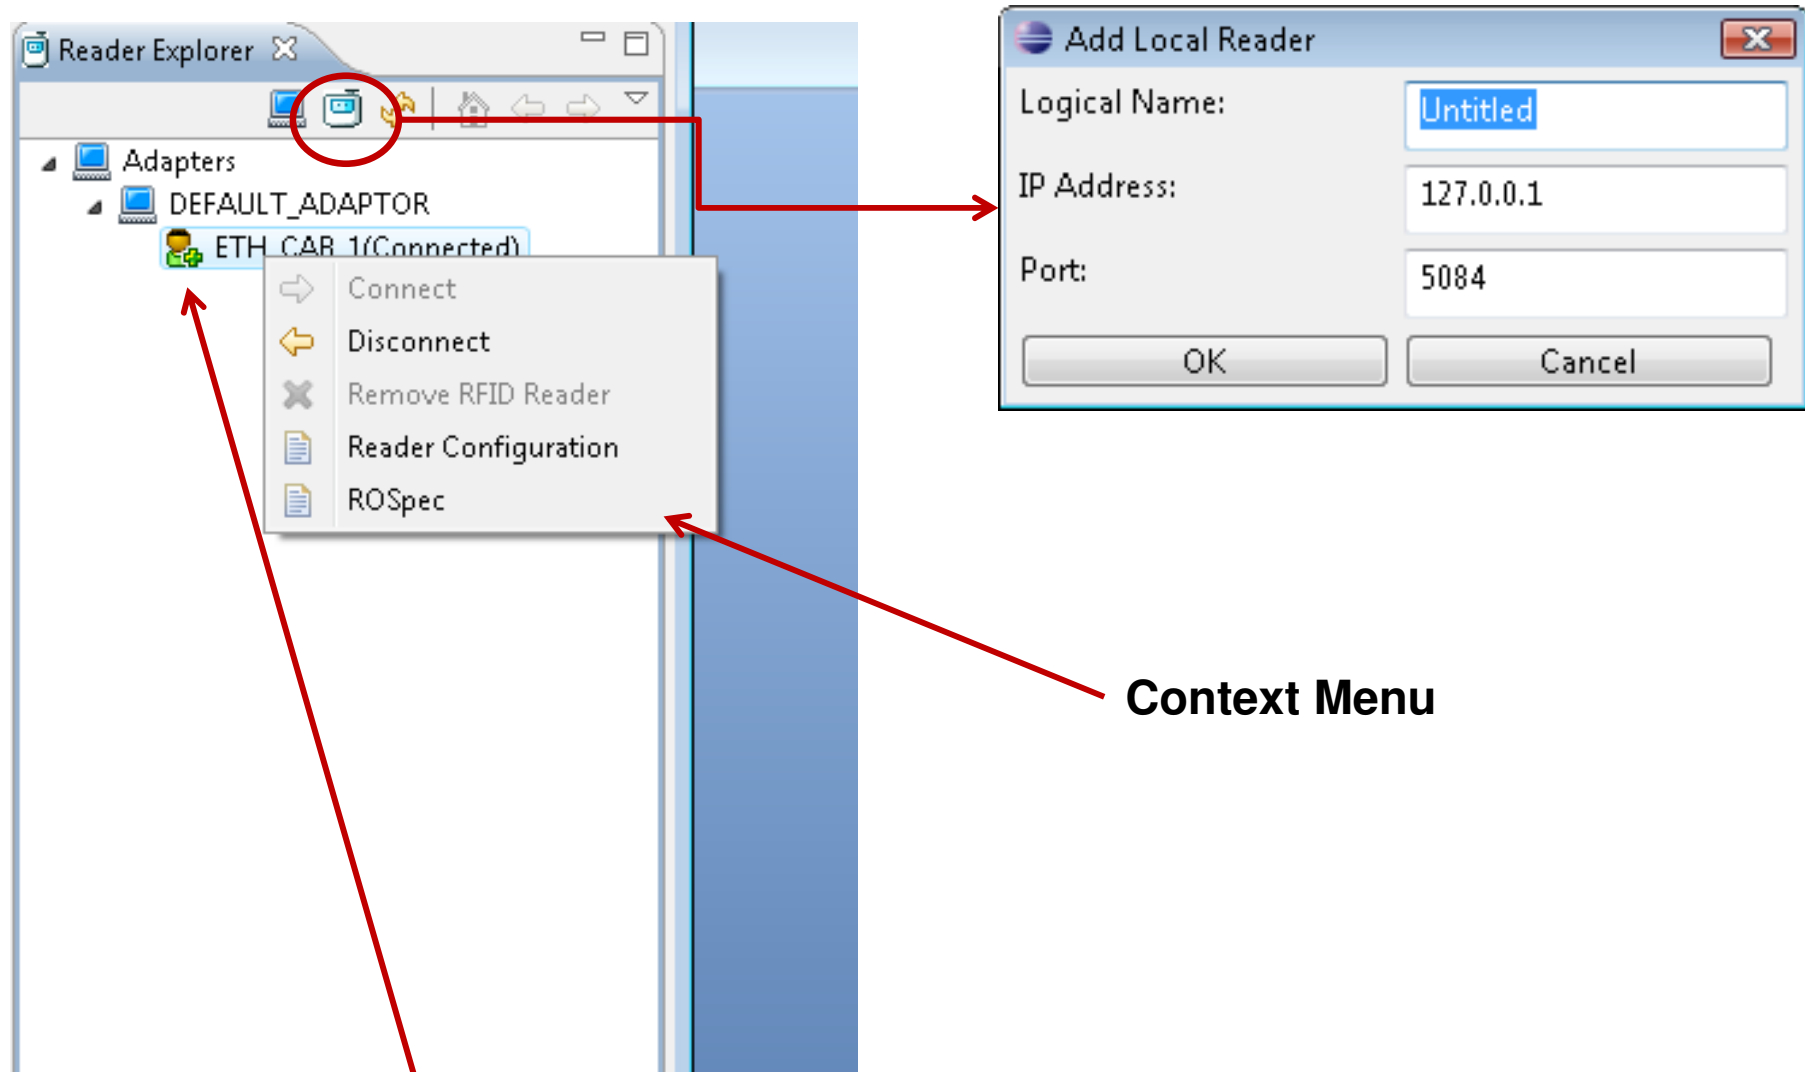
Reader Explorer

Adapters
DEFAULT_ADAPTOR
ETH_CAB_1(Connected)

Connect
Disconnect
Remove RFID Reader
Reader Configuration
ROSpec

Add Local Reader

Logical Name: Untitled
IP Address: 127.0.0.1
Port: 5084

OK
Cancel

Context Menu